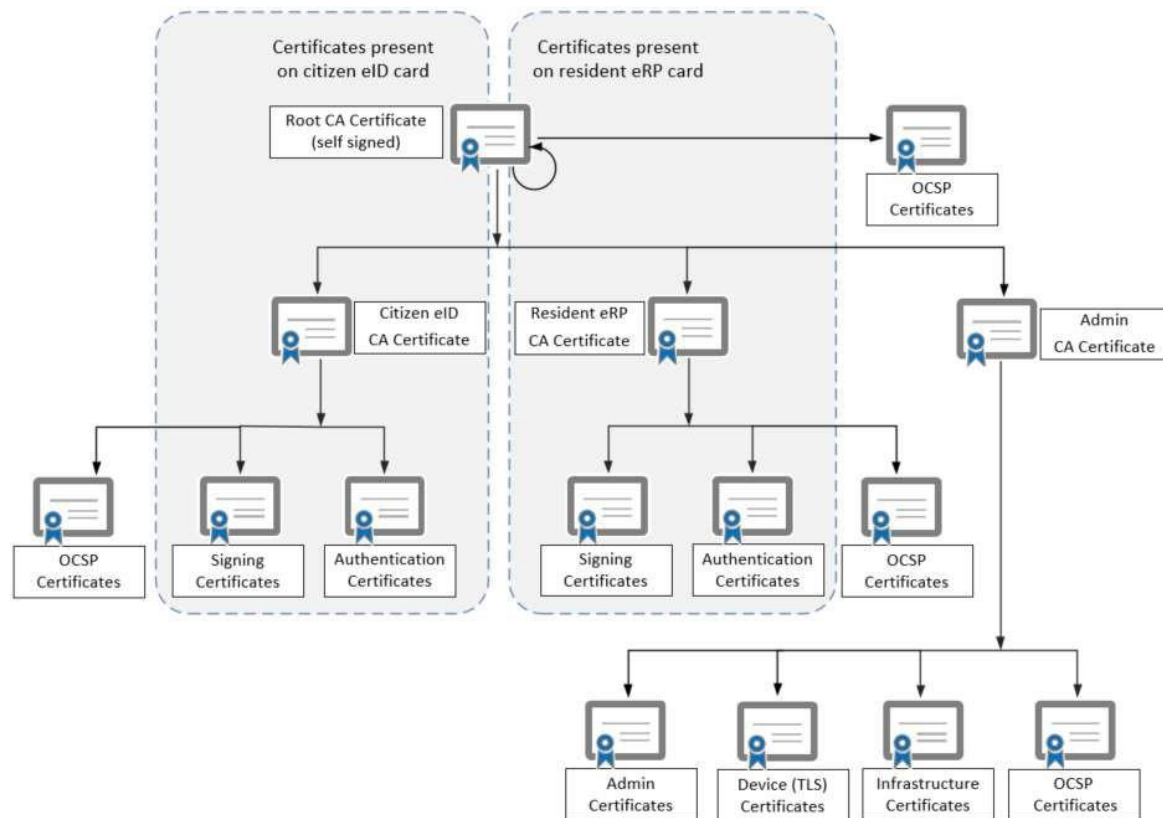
Certificates present on citizen eID card

Certificates present on resident eRP card

Root CA Certificate (self signed)

OCSP Certificates

Citizen eID CA Certificate

Resident eRP CA Certificate

Admin CA Certificate

OCSP Certificates

Signing Certificates

Authentication Certificates

Signing Certificates

Authentication Certificates

OCSP Certificates

Admin Certificates

Device (TLS) Certificates

Infrastructure Certificates

OCSP Certificates